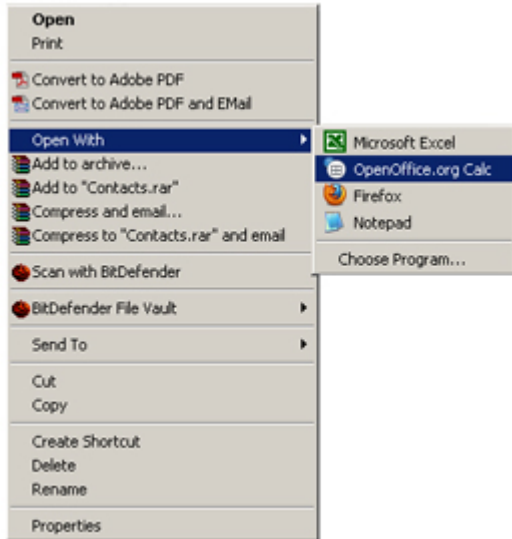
Open
Print
Convert to Adobe PDF
Convert to Adobe PDF and EMail
Open With
Add to archive...
Add to "Contacts.rar"
Compress and email...
Compress to "Contacts.rar" and email
Scan with BitDefender
BitDefender File Vault
Send To
Cut
Copy
Create Shortcut
Delete
Rename
Properties

Microsoft Excel
OpenOffice.org Calc
Firefox
Notepad
Choose Program...